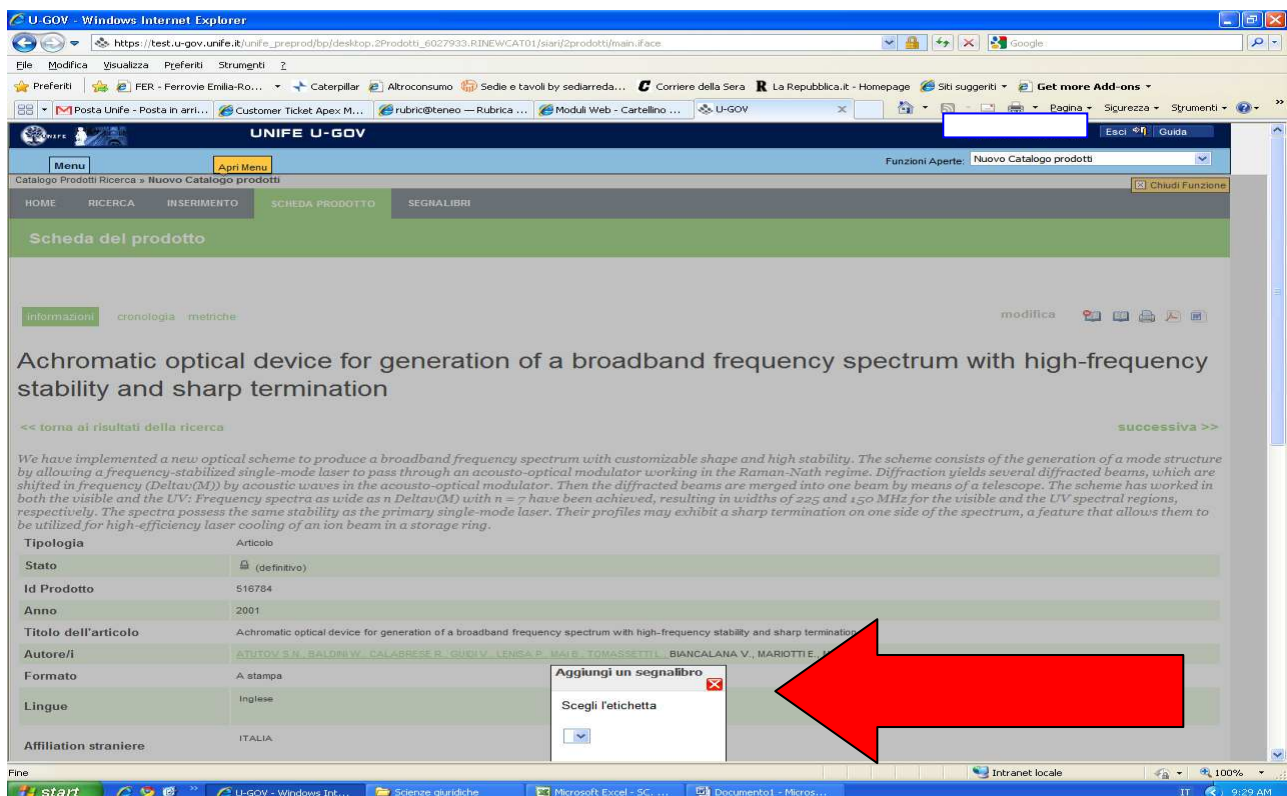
U-GOV - Windows Internet Explorer

https://test.u-gov.unife.it/unife_preprod/bp/desktop.2Prodotti_6027933.RINEWCAT01/siari/2prodotti/main.iface

Google

File Modifica Visualizza Preferiti Strumenti ?

Preferiti FER - Ferrovie Emilia-Ro... Caterpillar Altroconsumo Sedie e tavoli by sediarreda... Corriere della Sera La Repubblica.it - Homepage Siti suggeriti Get more Add-ons

Posta Unife - Posta in arri... Customer Ticket Apex M... rubric@teneo — Rubrica ... Moduli Web - Cartellino ... U-GOV

Pagina Sicurezza Strumenti

UNIFE U-GOV

Esci Guida

Menu Apri Menu

Funzioni Aperte: Nuovo Catalogo prodotti

Catalogo Prodotti Ricerca » Nuovo Catalogo prodotti

Chiudi Funzione

HOME RICERCA INSERIMENTO SCHEDA PRODOTTO SEGNALIBRI

Scheda del prodotto

informazioni cronologia metriche

modifica

Achromatic optical device for generation of a broadband frequency spectrum with high-frequency stability and sharp termination

<< torna ai risultati della ricerca

successiva >>

We have implemented a new optical scheme to produce a broadband frequency spectrum with customizable shape and high stability. The scheme consists of the generation of a mode structure by allowing a frequency-stabilized single-mode laser to pass through an acousto-optical modulator working in the Raman-Nath regime. Diffraction yields several diffracted beams, which are shifted in frequency (Deltav(M)) by acoustic waves in the acousto-optical modulator. Then the diffracted beams are merged into one beam by means of a telescope. The scheme has worked in both the visible and the UV: Frequency spectra as wide as n Deltav(M) with n = 7 have been achieved, resulting in widths of 225 and 150 MHz for the visible and the UV spectral regions, respectively. The spectra possess the same stability as the primary single-mode laser. Their profiles may exhibit a sharp termination on one side of the spectrum, a feature that allows them to be utilized for high-efficiency laser cooling of an ion beam in a storage ring.

| | |
|---|---|
| Tipologia | Articolo |
| Stato | (definitivo) |
| Id Prodotto | 516784 |
| Anno | 2001 |
| Titolo dell'articolo | Achromatic optical device for generation of a broadband frequency spectrum with high-frequency stability and sharp termination |
| Autore/i | ATUTOV S.N., BALDINI W., CALABRESE R., GUIDI V., LENISA P., MAI B., TOMASSETTI L., BIANCALANA V., MARIOTTI E., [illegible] |
| Formato | A stampa |
| Lingue | Inglese |
| Affiliation straniere | ITALIA |

Aggiungi un segnalibro

Scegli l'etichetta

Fine

Intranet locale 100%

start U-GOV - Windows Int... Scienze giuridiche Microsoft Excel - SC... Documento1 - Micros...

IT 9:29 AM